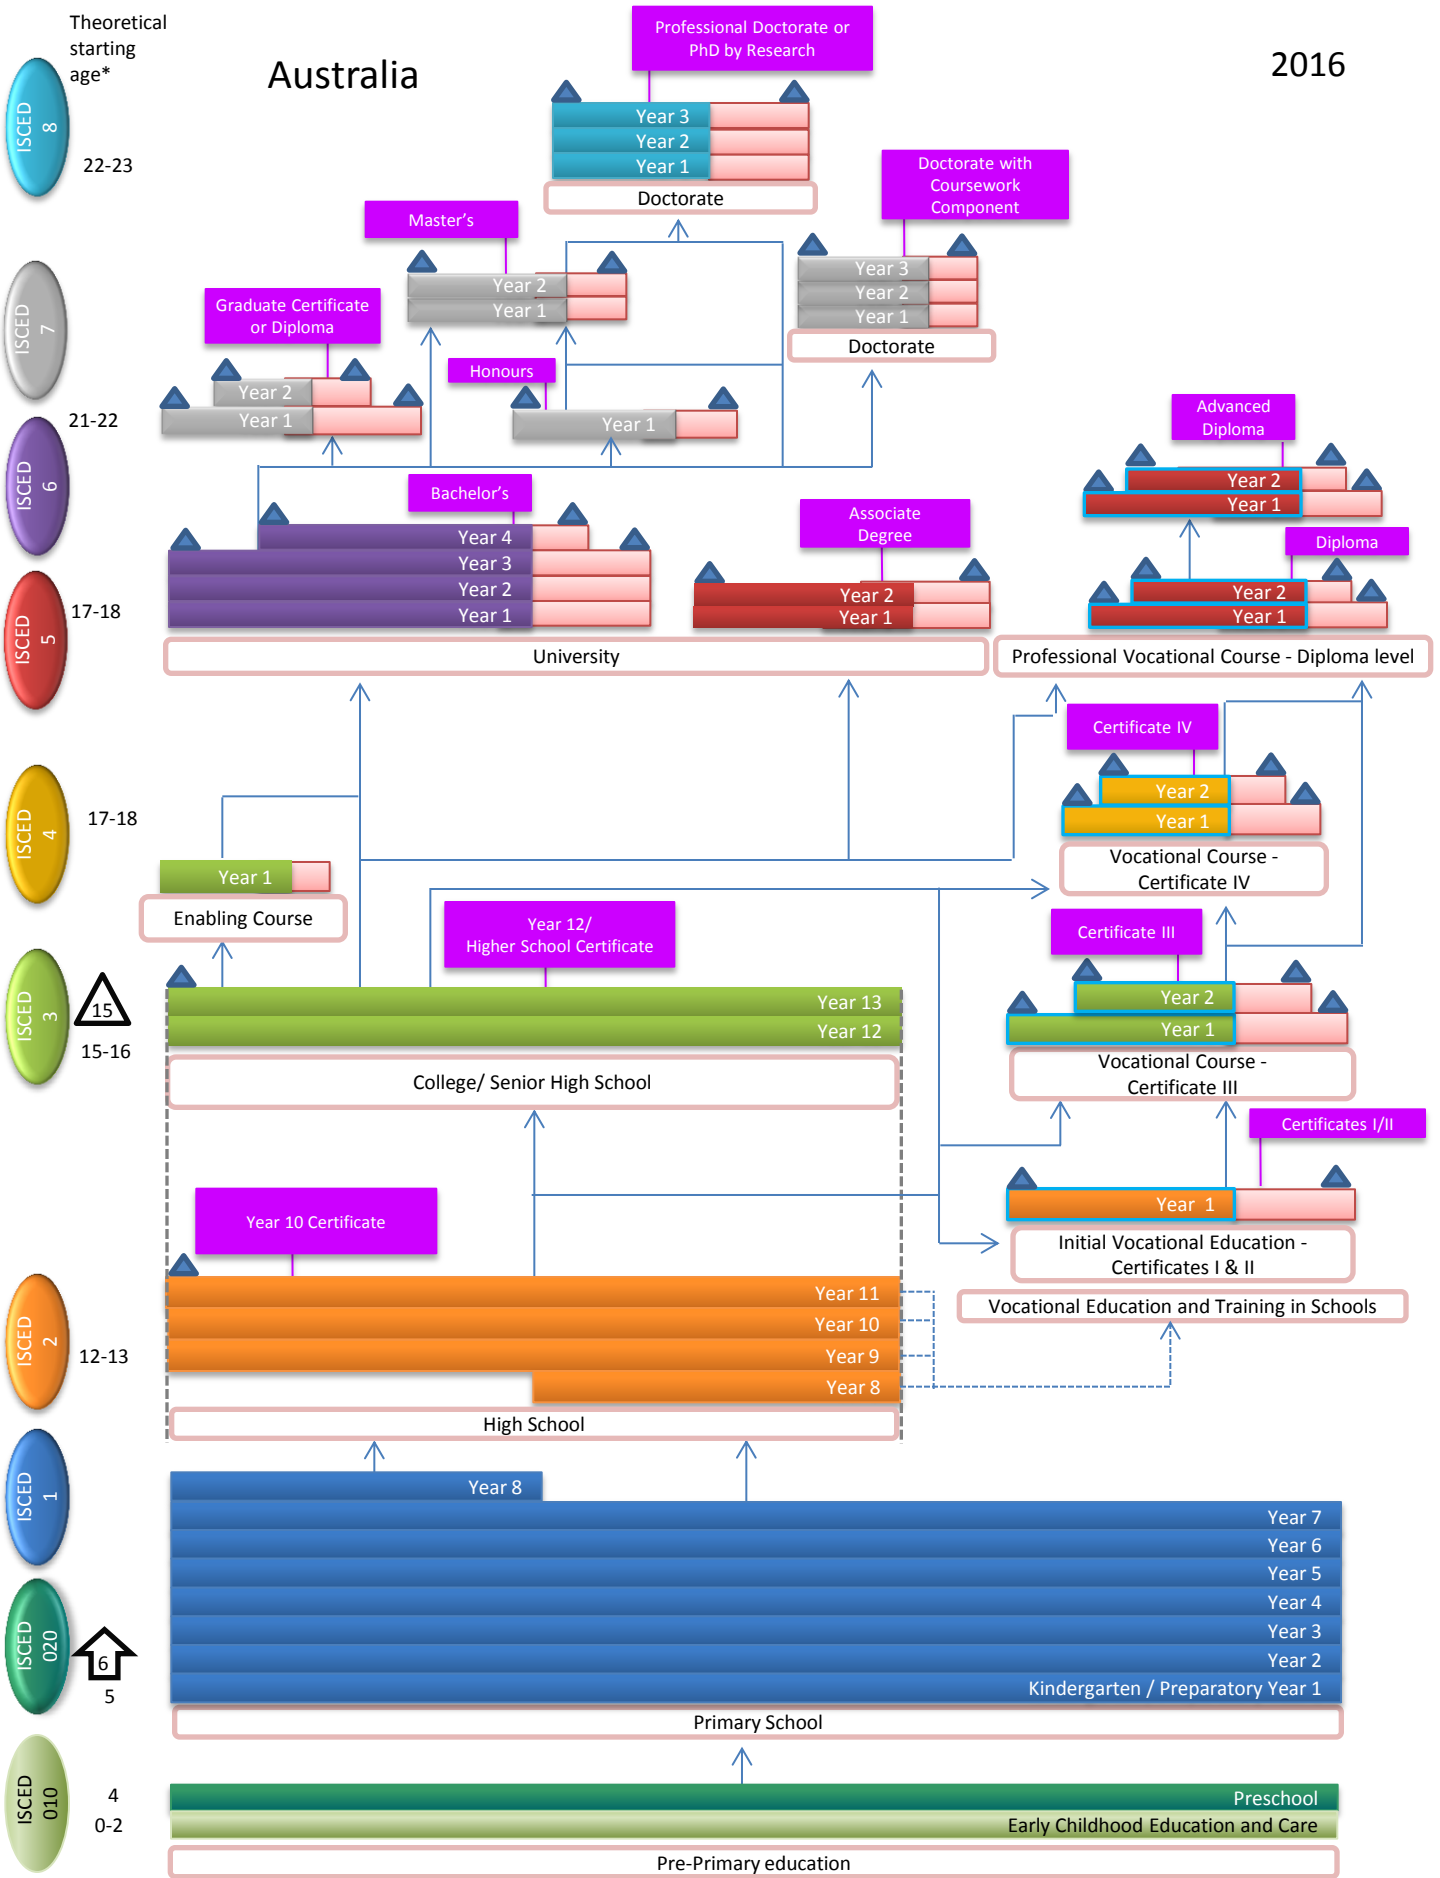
Theoretical starting age*

Australia

2016

ISCED 8

22-23

Professional Doctorate or PhD by Research

Year 3
Year 2
Year 1
Doctorate

Doctorate with Coursework Component

Year 3
Year 2
Year 1
Doctorate

Master's

Year 2
Year 1

ISCED 7

Graduate Certificate or Diploma

Year 2
Year 1

Honours

Year 1

21-22

ISCED 6

Bachelor's

Year 4
Year 3
Year 2
Year 1

Associate Degree

Year 2
Year 1

Advanced Diploma

Year 2
Year 1

Diploma

Year 2
Year 1

ISCED 5

17-18

University

Professional Vocational Course - Diploma level

Certificate IV

Year 2
Year 1

Vocational Course - Certificate IV

ISCED 4

17-18

Year 1
Enabling Course

Year 12/ Higher School Certificate

Certificate III

Year 2
Year 1

Vocational Course - Certificate III

ISCED 3

15

15-16

Year 13
Year 12
College/ Senior High School

Certificates I/II

Year 1

Initial Vocational Education - Certificates I & II

Year 10 Certificate

Vocational Education and Training in Schools

ISCED 2

12-13

Year 11
Year 10
Year 9
Year 8
High School

ISCED 1

Year 8
Year 7
Year 6
Year 5
Year 4
Year 3
Year 2
Kindergarten / Preparatory Year 1

ISCED 020

6

5

Primary School

ISCED 010

4
0-2

Preschool
Early Childhood Education and Care
Pre-Primary education